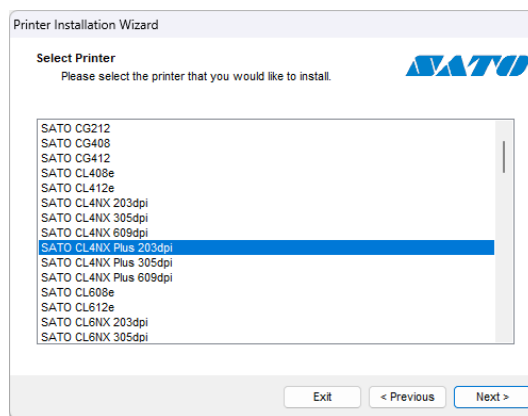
Printer Installation Wizard

Select Printer
Please select the printer that you would like to install.

SATO

SATO CG212
SATO CG408
SATO CG412
SATO CL408e
SATO CL412e
SATO CL4NX 203dpi
SATO CL4NX 305dpi
SATO CL4NX 609dpi
SATO CL4NX Plus 203dpi
SATO CL4NX Plus 305dpi
SATO CL4NX Plus 609dpi
SATO CL608e
SATO CL612e
SATO CL6NX 203dpi
SATO CL6NX 305dpi

Exit
< Previous
Next >